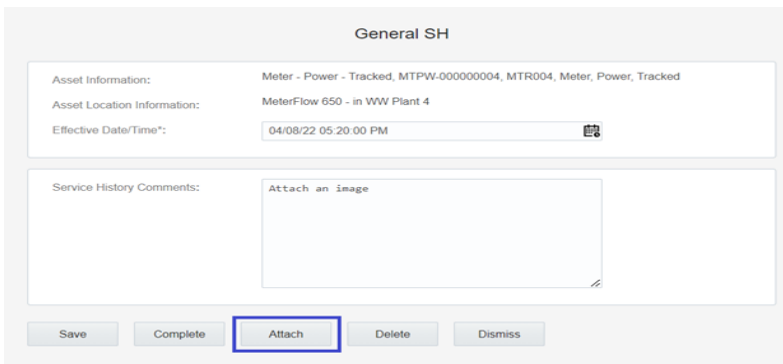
General SH

Asset Information: Meter - Power - Tracked, MTPW-000000004, MTR004, Meter, Power, Tracked

Asset Location Information: MeterFlow 650 - in WW Plant 4

Effective Date/Time*: 04/08/22 05:20:00 PM

Service History Comments: Attach an image

Save Complete Attach Delete Dismiss